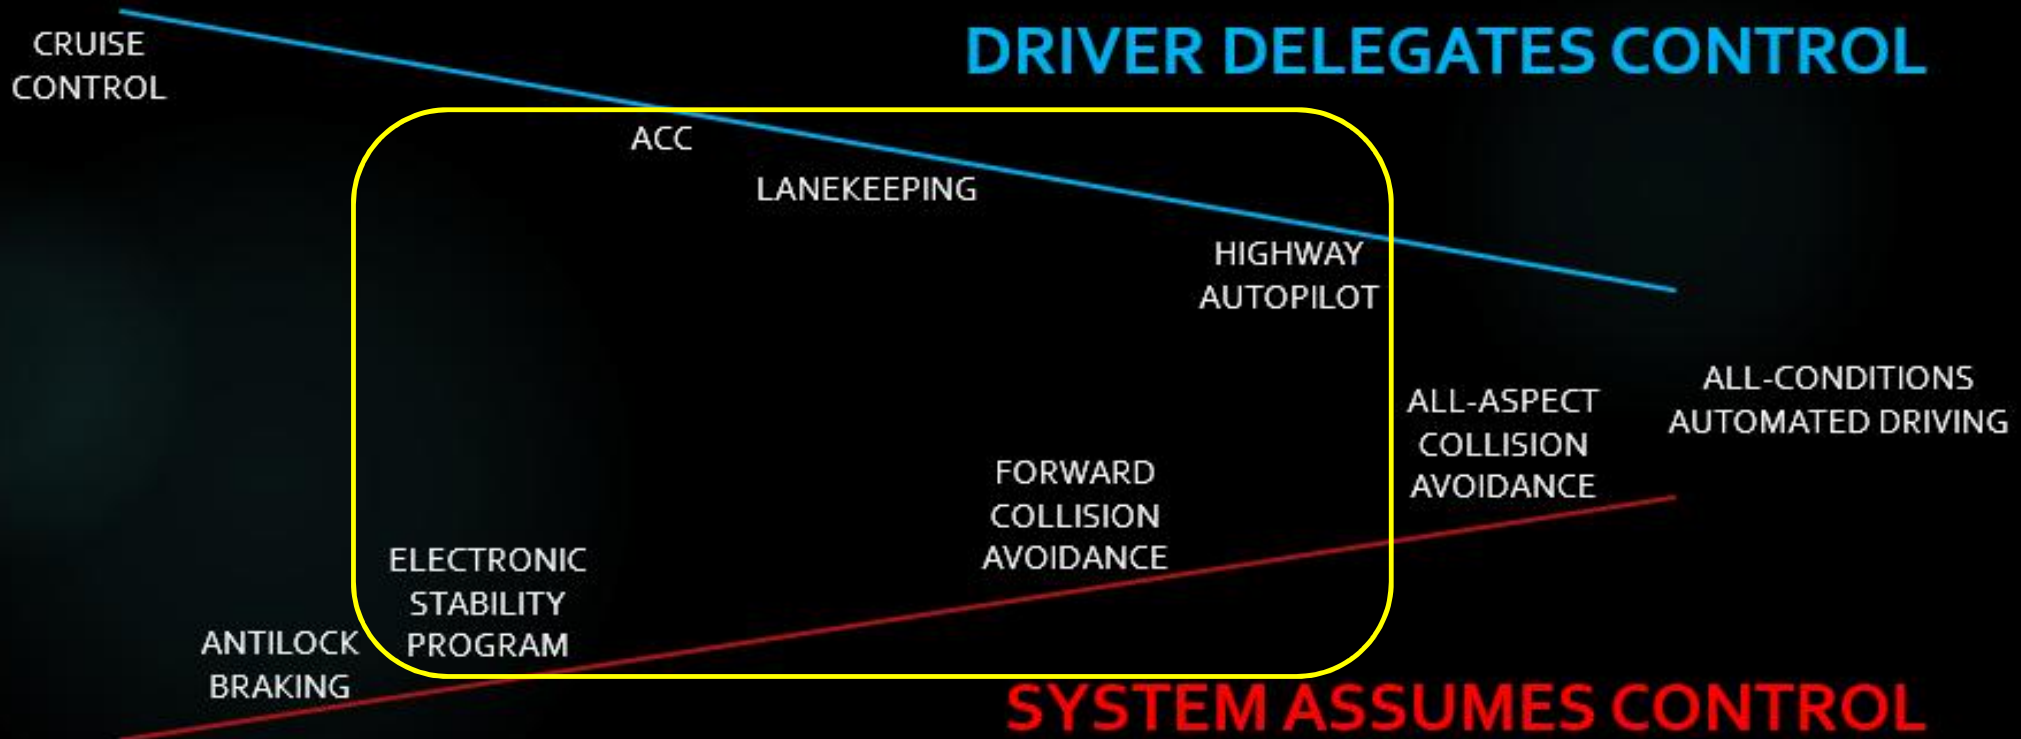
CRUISE CONTROL

DRIVER DELEGATES CONTROL

ACC

LANEKEEPING

HIGHWAY AUTOPILOT

ALL-CONDITIONS AUTOMATED DRIVING

ALL-ASPECT COLLISION AVOIDANCE

FORWARD COLLISION AVOIDANCE

ELECTRONIC STABILITY PROGRAM

ANTILOCK BRAKING

SYSTEM ASSUMES CONTROL